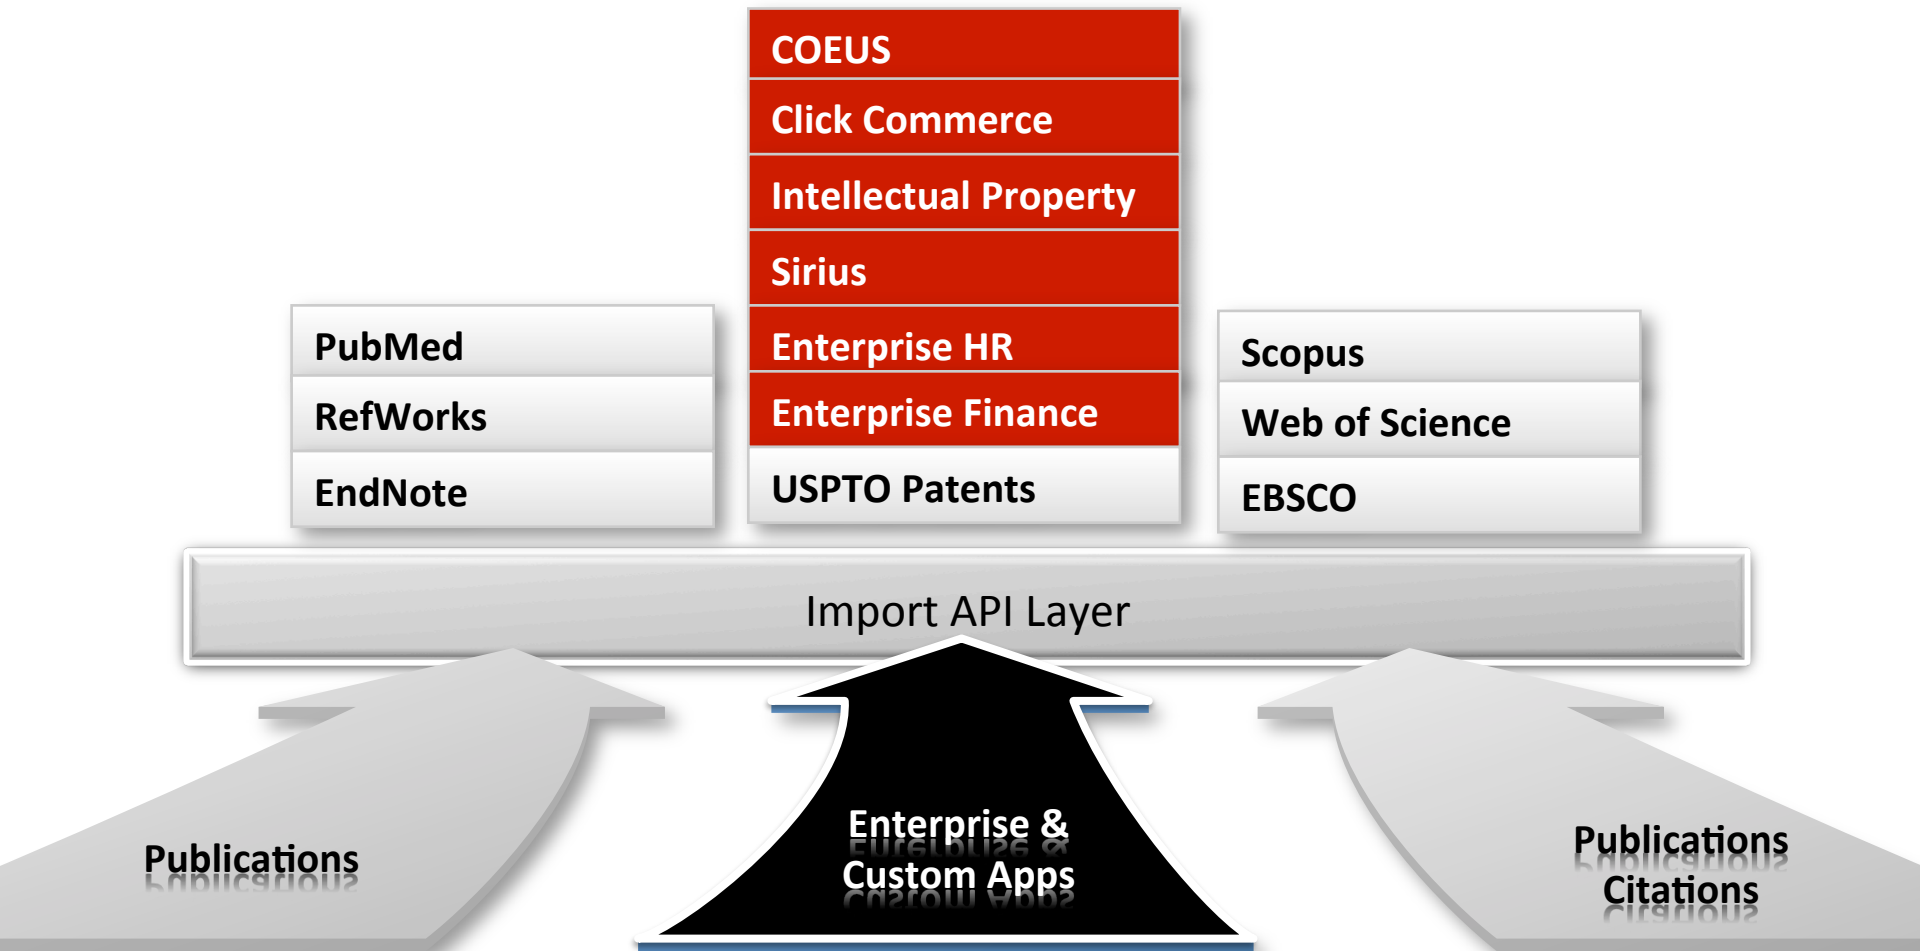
COEUS
Click Commerce
Intellectual Property
Sirius
Enterprise HR
Enterprise Finance
USPTO Patents

PubMed
RefWorks
EndNote

Scopus
Web of Science
EBSCO

Import API Layer

Publications

Enterprise & Custom Apps

Publications Citations